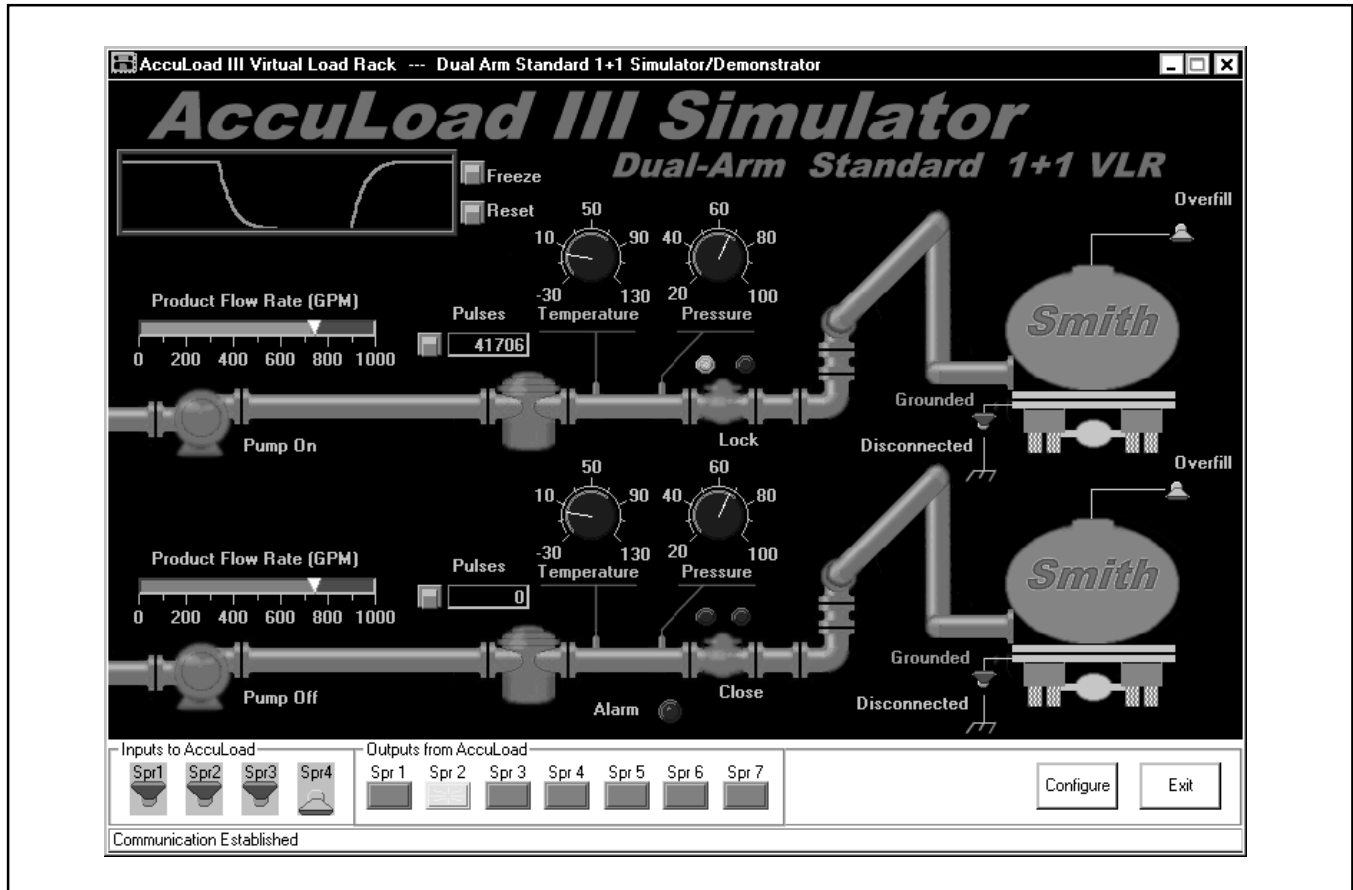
AccuLoad III Virtual Load Rack --- Dual Arm Standard 1+1 Simulator/Demonstrator

AccuLoad III Simulator

Dual-Arm Standard 1+1 VLR

Freeze

Reset

50
10 90
-30 130
Temperature

60
40 80
20 100
Pressure

Overfill

Product Flow Rate (GPM)
0 200 400 600 800 1000

Pulses
41706

Smith

Grounded

Pump On

Lock

Disconnected

50
10 90
-30 130
Temperature

60
40 80
20 100
Pressure

Overfill

Product Flow Rate (GPM)
0 200 400 600 800 1000

Pulses
0

Smith

Grounded

Pump Off

Close

Disconnected

Alarm

Inputs to AccuLoad
Spr1 Spr2 Spr3 Spr4

Outputs from AccuLoad
Spr 1 Spr 2 Spr 3 Spr 4 Spr 5 Spr 6 Spr 7

Configure

Exit

Communication Established